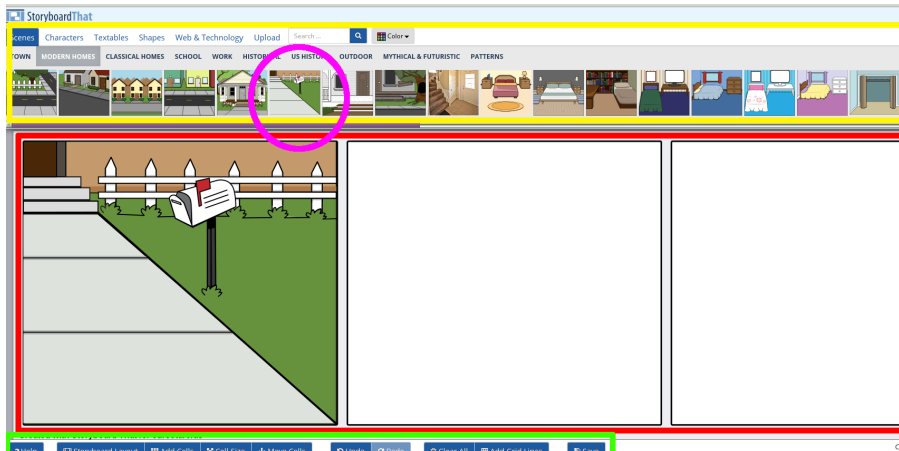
StoryboardThat

Scenes Characters Textables Shapes Web & Technology Upload Search... Color

TOWN MODERN HOMES CLASSICAL HOMES SCHOOL WORK HISTORICAL US HISTORY OUTDOOR MYTHICAL & FUTURISTIC PATTERNS

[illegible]

Help Storyboard Layout Add Cells Cell Size Move Cells Undo Redo Clear All Add Grid Lines Save